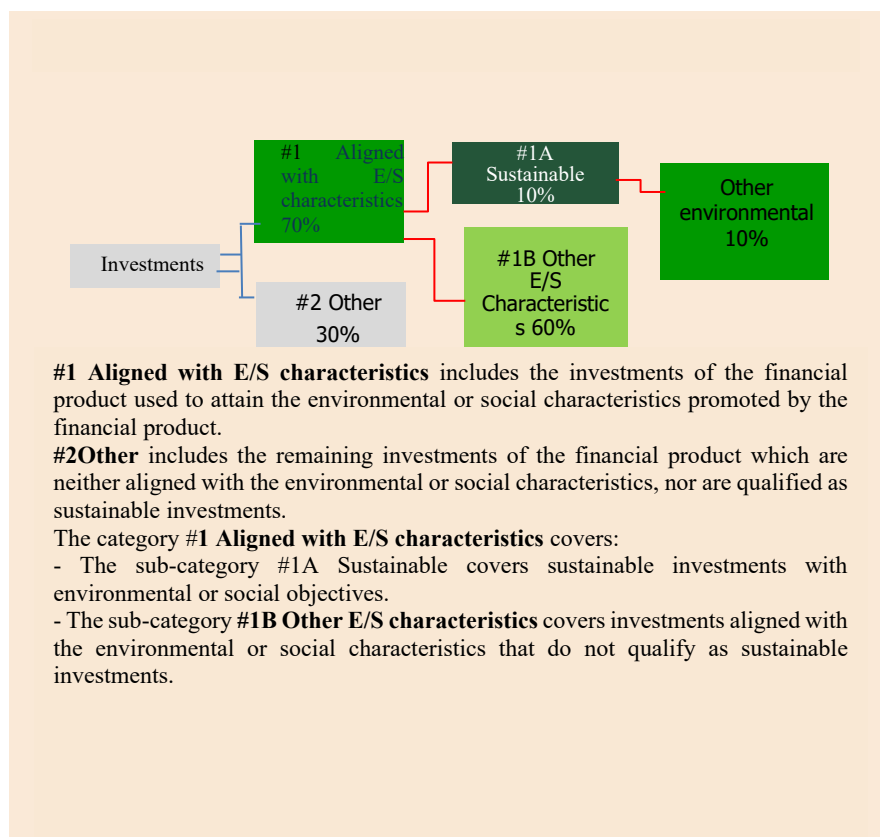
#1 Aligned with E/S characteristics 70%

#1A Sustainable 10%

Other environmental 10%

Investments

#1B Other E/S Characteristics 60%

#2 Other 30%

**#1 Aligned with E/S characteristics** includes the investments of the financial product used to attain the environmental or social characteristics promoted by the financial product.
**#2Other** includes the remaining investments of the financial product which are neither aligned with the environmental or social characteristics, nor are qualified as sustainable investments.
The category #**1 Aligned with E/S characteristics** covers:
- The sub-category #1A Sustainable covers sustainable investments with environmental or social objectives.
- The sub-category **#1B Other E/S characteristics** covers investments aligned with the environmental or social characteristics that do not qualify as sustainable investments.